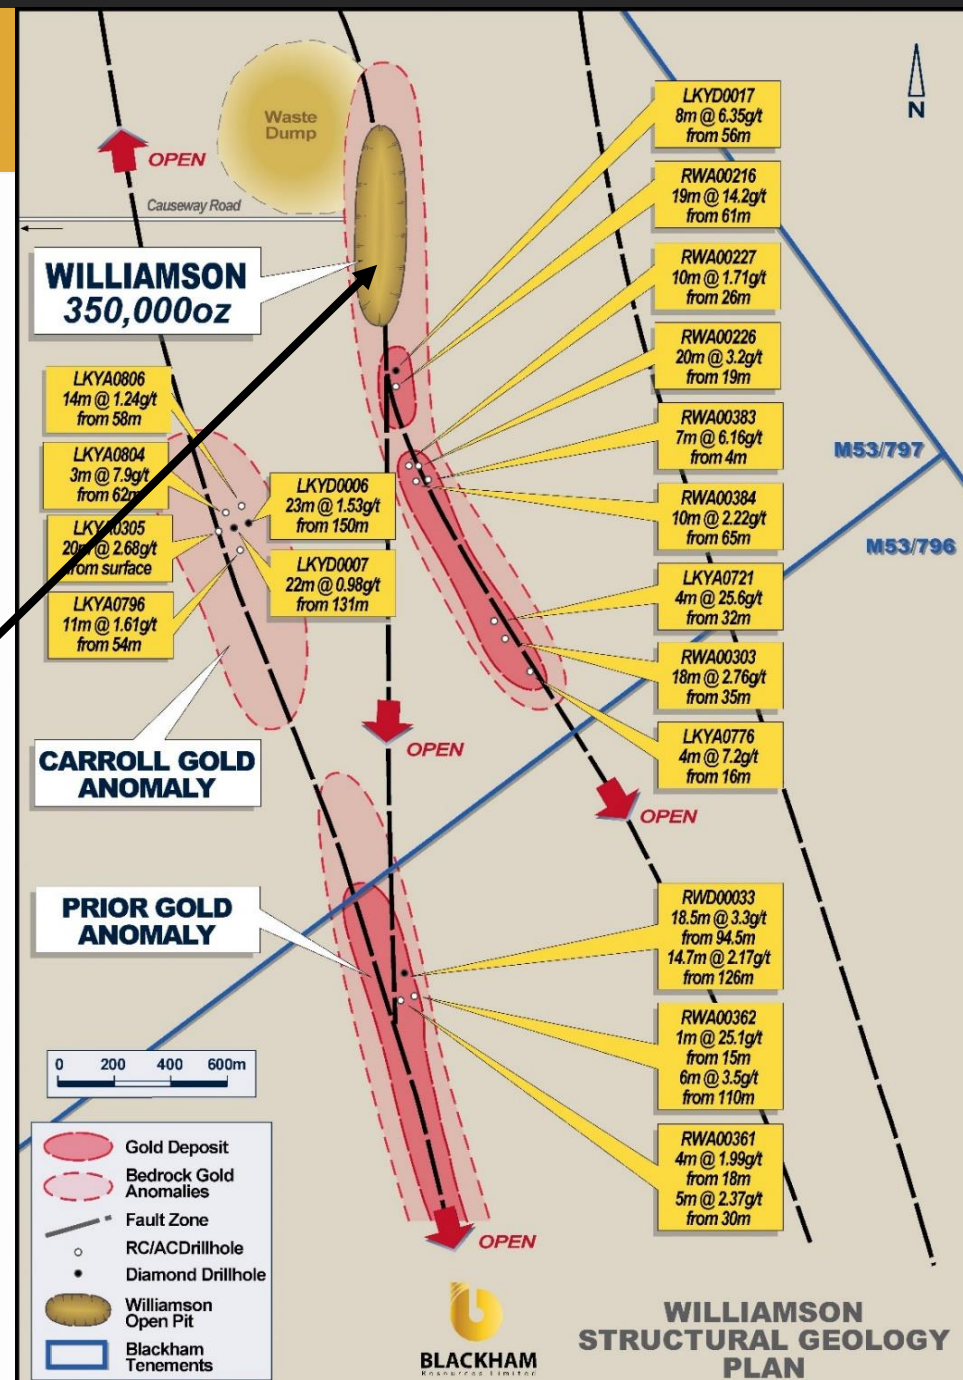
N

Waste Dump

OPEN

Causeway Road

WILLIAMSON
350,000oz

LKYD0017
8m @ 6.35g/t
from 56m

RWA00216
19m @ 14.2g/t
from 61m

RWA00227
10m @ 1.71g/t
from 26m

RWA00226
20m @ 3.2g/t
from 19m

RWA00383
7m @ 6.16g/t
from 4m

RWA00384
10m @ 2.22g/t
from 65m

LKYA0721
4m @ 25.6g/t
from 32m

RWA00303
18m @ 2.76g/t
from 35m

LKYA0776
4m @ 7.2g/t
from 16m

M53/797

M53/796

LKYA0806
14m @ 1.24g/t
from 58m

LKYA0804
3m @ 7.9g/t
from 62m

LKYA0305
20m @ 2.68g/t
from surface

LKYA0796
11m @ 1.61g/t
from 54m

LKYD0006
23m @ 1.53g/t
from 150m

LKYD0007
22m @ 0.98g/t
from 131m

OPEN

CARROLL GOLD ANOMALY

OPEN

PRIOR GOLD ANOMALY

RWD00033
18.5m @ 3.3g/t
from 94.5m
14.7m @ 2.17g/t
from 126m

RWA00362
1m @ 25.1g/t
from 15m
6m @ 3.5g/t
from 110m

RWA00361
4m @ 1.99g/t
from 18m
5m @ 2.37g/t
from 30m

0 200 400 600m

Gold Deposit
Bedrock Gold Anomalies
Fault Zone
RC/ACDrillhole
Diamond Drillhole
Williamson Open Pit
Blackham Tenements

OPEN

BLACKHAM
Resources Limited

WILLIAMSON
STRUCTURAL GEOLOGY
PLAN